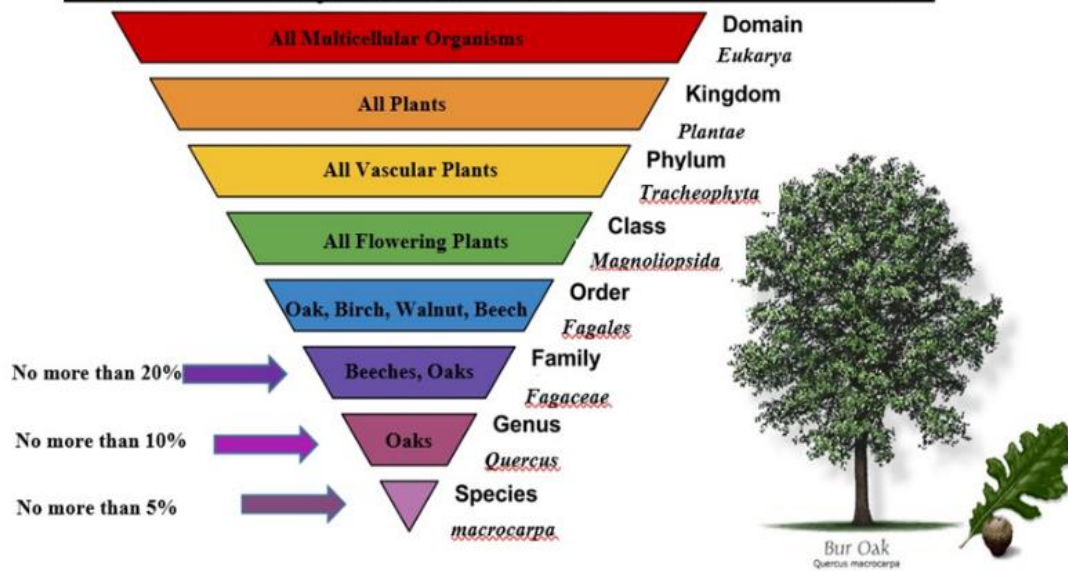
All Multicellular Organisms
Domain
Eukarya

All Plants
Kingdom
Plantae

All Vascular Plants
Phylum
Tracheophyta

All Flowering Plants
Class
Magnoliopsida

Oak, Birch, Walnut, Beech
Order
Fagales

No more than 20%
Beeches, Oaks
Family
Fagaceae

No more than 10%
Oaks
Genus
Quercus

No more than 5%
Species
macrocarpa

Bur Oak
Quercus macrocarpa